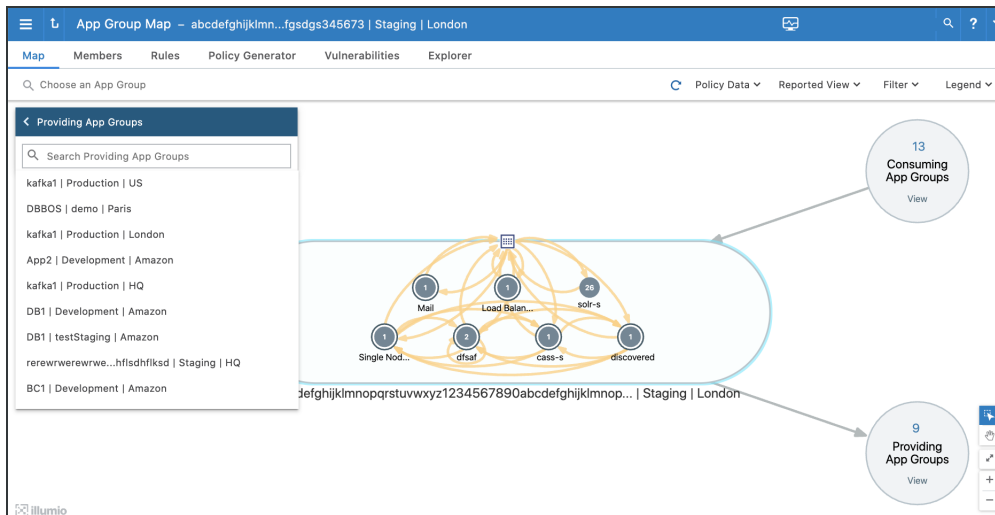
App Group Map – abcdefghijklmn...fgsdgs345673 | Staging | London

Map Members Rules Policy Generator Vulnerabilities Explorer

Choose an App Group

Policy Data Reported View Filter Legend

Providing App Groups

Search Providing App Groups

kafka1 | Production | US
DBBOS | demo | Paris
kafka1 | Production | London
App2 | Development | Amazon
kafka1 | Production | HQ
DB1 | Development | Amazon
DB1 | testStaging | Amazon
rerewrwerewrwe...hflsdhflksd | Staging | HQ
BC1 | Development | Amazon

13
Consuming App Groups
View

1
Mail
1
Load Balan...
26
solr-s
1
Single Nod...
2
dfsaf
1
cass-s
1
discovered

defghijklmnopqrstuvwxyz1234567890abcdefghijklmnop... | Staging | London

9
Providing App Groups
View

illumio